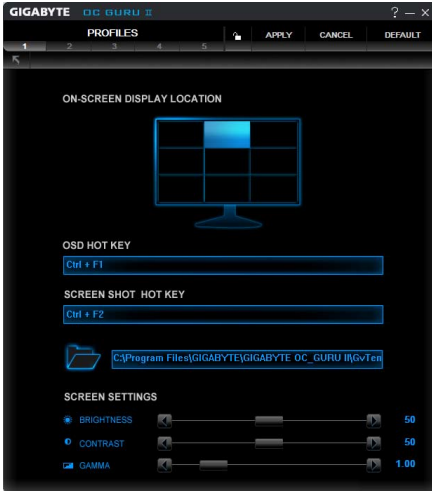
GIGABYTE OC GURU II

? — ×

PROFILES

APPLY CANCEL DEFAULT

1 2 3 4 5

ON-SCREEN DISPLAY LOCATION

OSD HOT KEY

Ctrl + F1

SCREEN SHOT HOT KEY

Ctrl + F2

C:\Program Files\GIGABYTE\GIGABYTE OC_GURU II\GvTen

SCREEN SETTINGS

BRIGHTNESS 50

CONTRAST 50

GAMMA 1.00